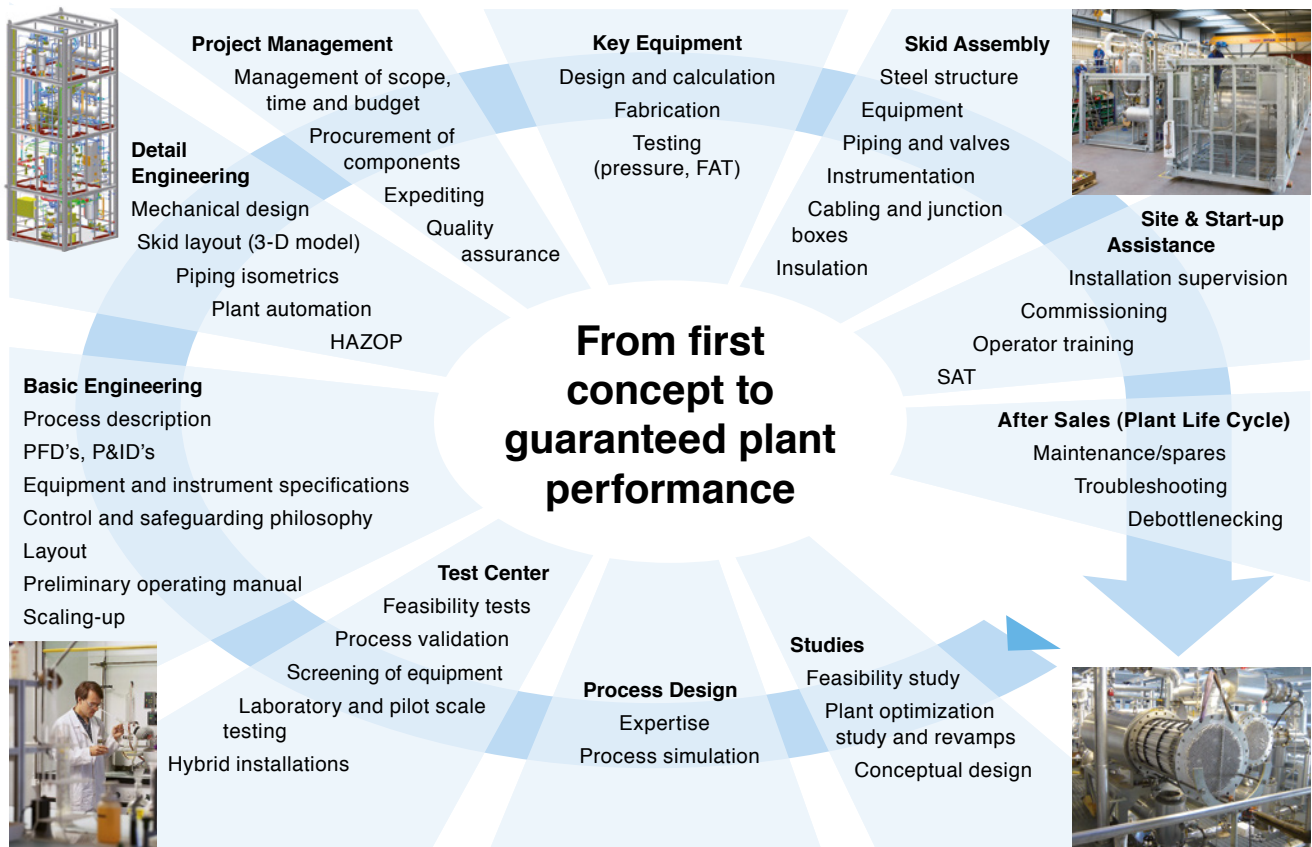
Project Management
Management of scope, time and budget
Procurement of components
Expediting
Quality assurance

Key Equipment
Design and calculation
Fabrication
Testing (pressure, FAT)

Skid Assembly
Steel structure
Equipment
Piping and valves
Instrumentation
Cabling and junction boxes
Insulation

Detail Engineering
Mechanical design
Skid layout (3-D model)
Piping isometrics
Plant automation
HAZOP

Site & Start-up Assistance
Installation supervision
Commissioning
Operator training
SAT

From first concept to guaranteed plant performance

Basic Engineering
Process description
PFD's, P&ID's
Equipment and instrument specifications
Control and safeguarding philosophy
Layout
Preliminary operating manual
Scaling-up

After Sales (Plant Life Cycle)
Maintenance/spares
Troubleshooting
Debottlenecking

Test Center
Feasibility tests
Process validation
Screening of equipment
Laboratory and pilot scale testing
Hybrid installations

Process Design
Expertise
Process simulation

Studies
Feasibility study
Plant optimization study and revamps
Conceptual design